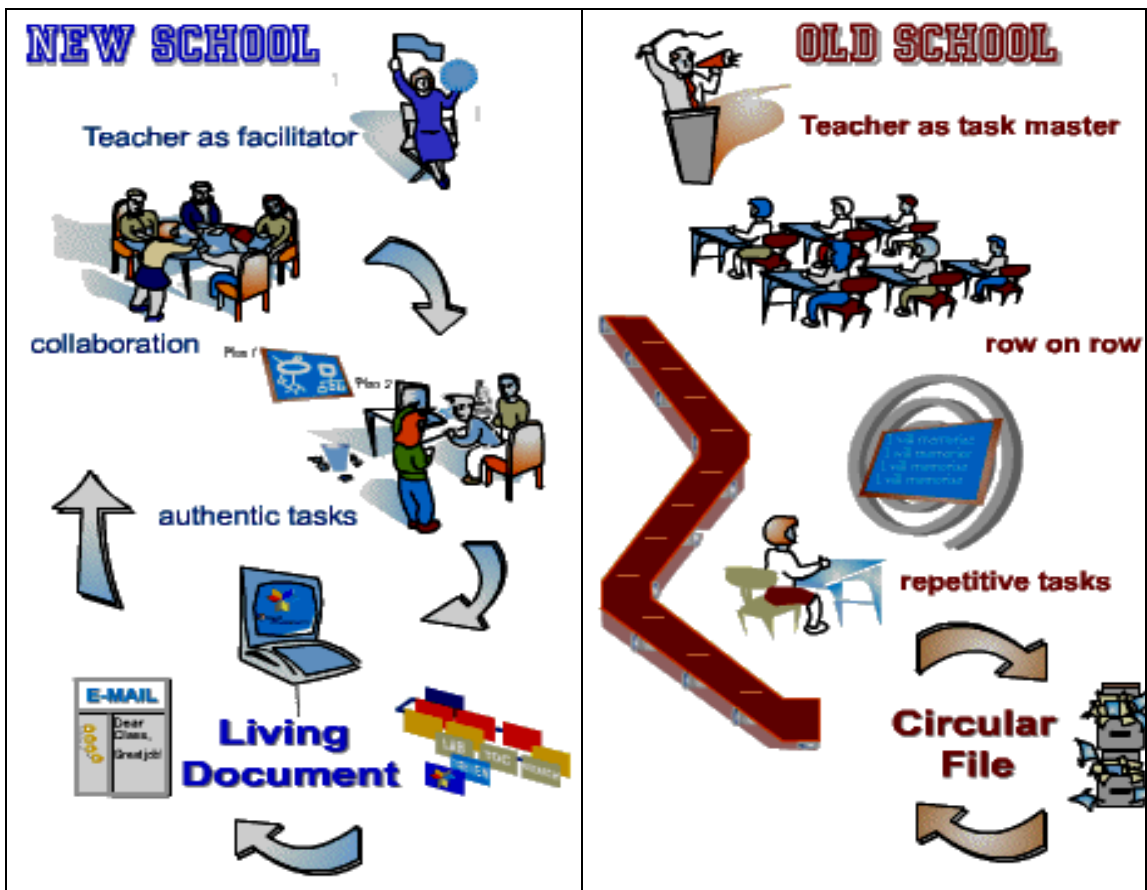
NEW SCHOOL

Teacher as facilitator

collaboration

Plan 1

Plan 2

authentic tasks

E-MAIL

Dear Class, Great job!

Living Document

LAB

TOC

OLD SCHOOL

Teacher as task master

row on row

I will memorize
I will memorize
I will memorize
I will memorize

repetitive tasks

Circular File